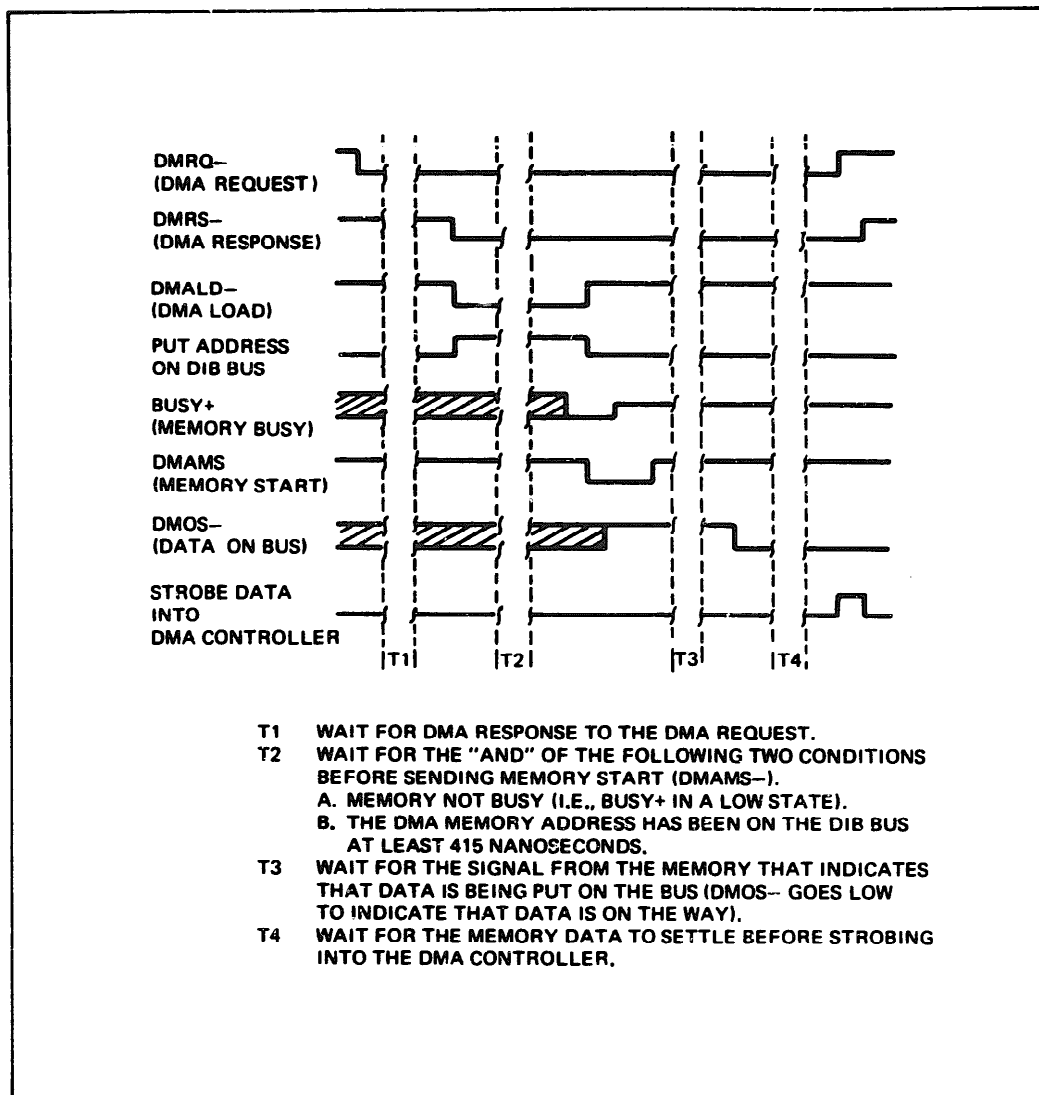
DMRQ–
(DMA REQUEST)

DMRS–
(DMA RESPONSE)

DMALD–
(DMA LOAD)

PUT ADDRESS
ON DIB BUS

BUSY+
(MEMORY BUSY)

DMAMS
(MEMORY START)

DMOS–
(DATA ON BUS)

STROBE DATA
INTO
DMA CONTROLLER

T1 T2 T3 T4

T1 WAIT FOR DMA RESPONSE TO THE DMA REQUEST.
T2 WAIT FOR THE "AND" OF THE FOLLOWING TWO CONDITIONS BEFORE SENDING MEMORY START (DMAMS–).
A. MEMORY NOT BUSY (I.E., BUSY+ IN A LOW STATE).
B. THE DMA MEMORY ADDRESS HAS BEEN ON THE DIB BUS AT LEAST 415 NANOSECONDS.
T3 WAIT FOR THE SIGNAL FROM THE MEMORY THAT INDICATES THAT DATA IS BEING PUT ON THE BUS (DMOS– GOES LOW TO INDICATE THAT DATA IS ON THE WAY).
T4 WAIT FOR THE MEMORY DATA TO SETTLE BEFORE STROBING INTO THE DMA CONTROLLER.